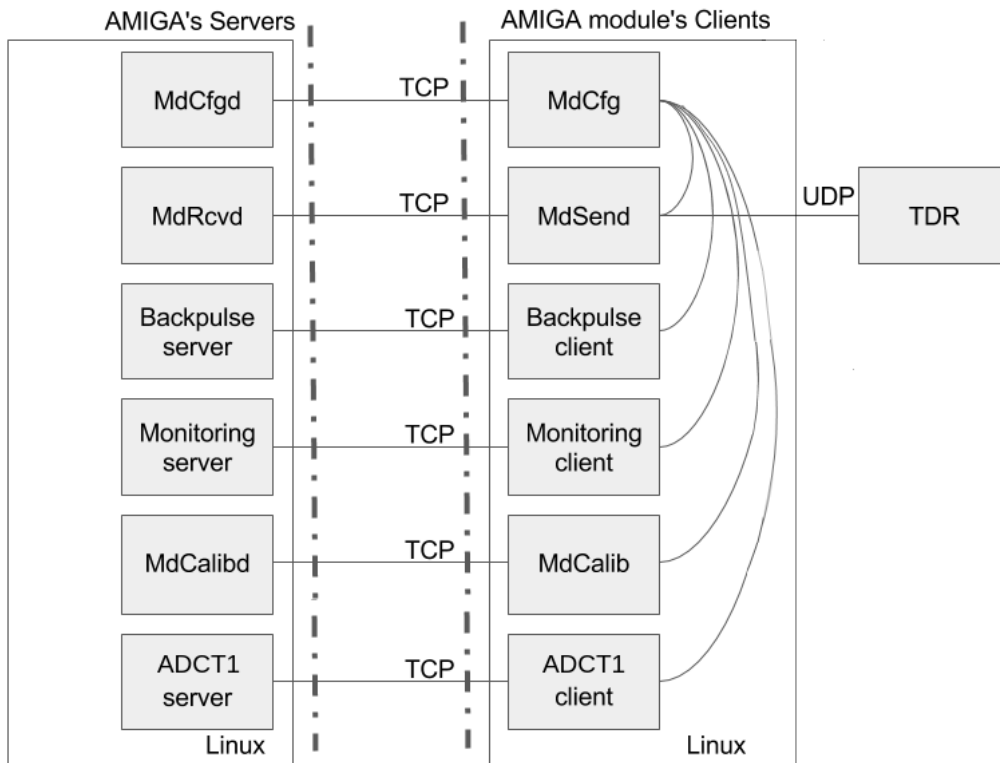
AMIGA's Servers

MdCfgd

MdRcvd

Backpulse server

Monitoring server

MdCalibd

ADCT1 server

Linux

TCP

TCP

TCP

TCP

TCP

TCP

AMIGA module's Clients

MdCfg

MdSend

Backpulse client

Monitoring client

MdCalib

ADCT1 client

Linux

UDP

TDR